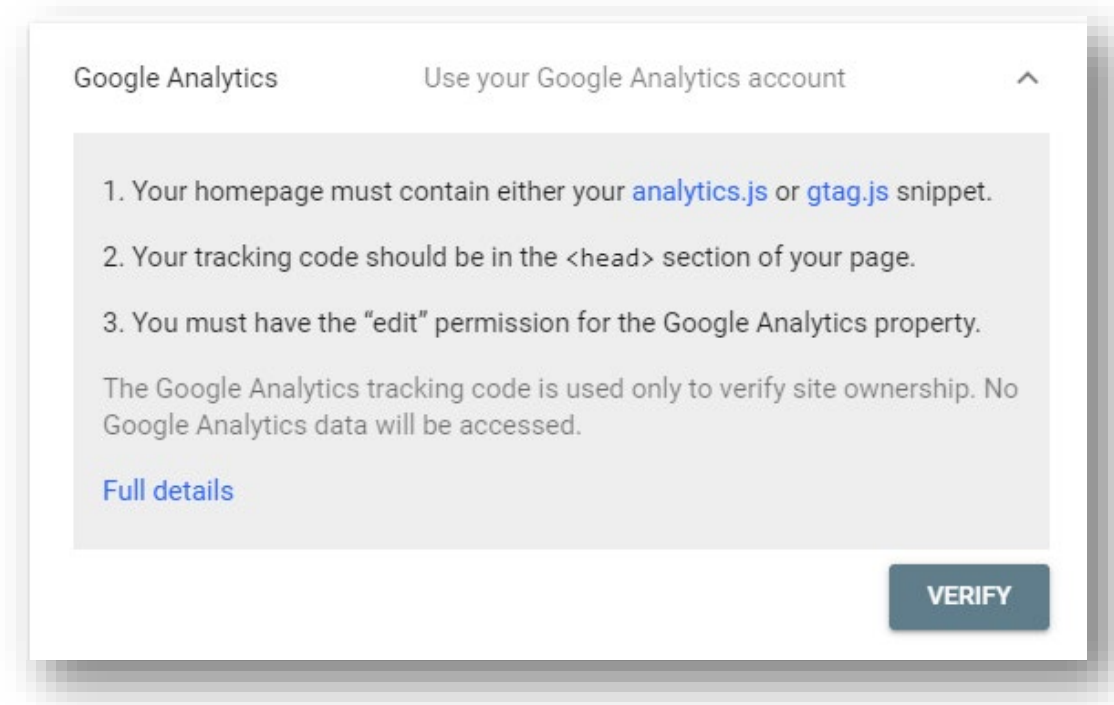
Google Analytics

Use your Google Analytics account

1. Your homepage must contain either your analytics.js or gtag.js snippet.

2. Your tracking code should be in the <head> section of your page.

3. You must have the “edit” permission for the Google Analytics property.

The Google Analytics tracking code is used only to verify site ownership. No Google Analytics data will be accessed.

Full details

VERIFY